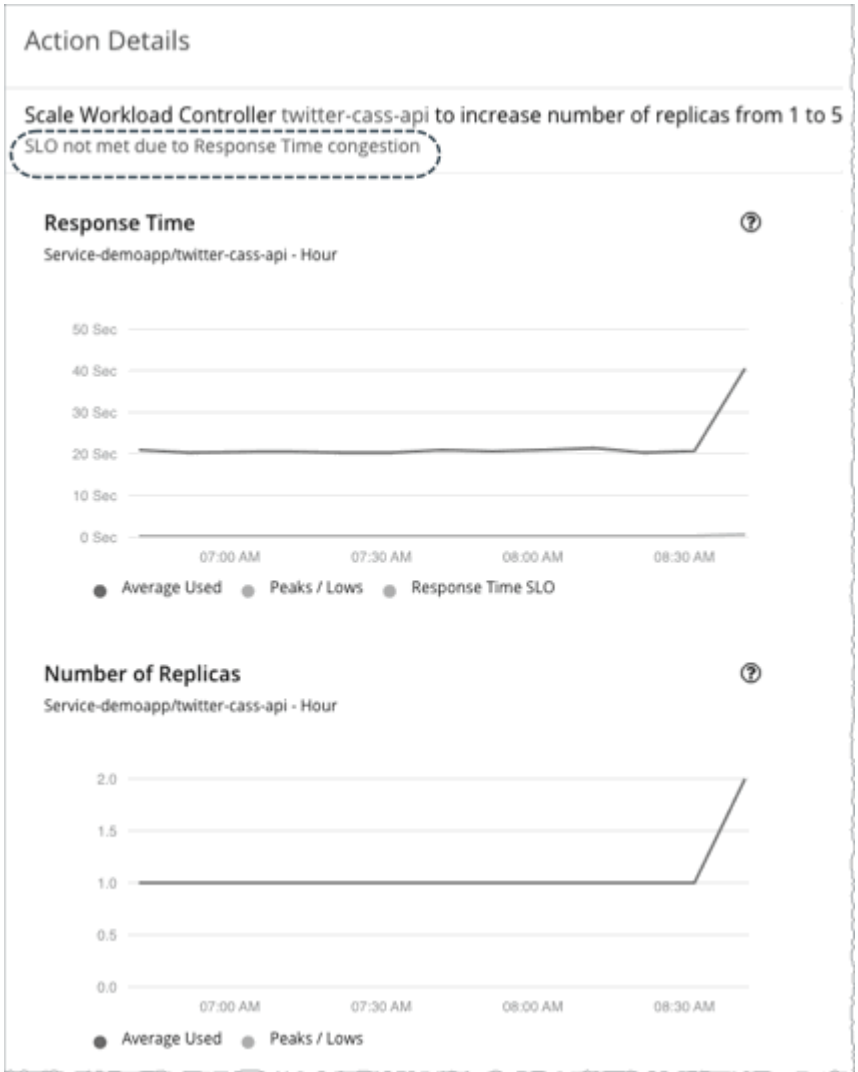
Action Details

Scale Workload Controller twitter-cass-api to increase number of replicas from 1 to 5
SLO not met due to Response Time congestion

Response Time
Service-demoapp/twitter-cass-api - Hour

50 Sec
40 Sec
30 Sec
20 Sec
10 Sec
0 Sec
07:00 AM
07:30 AM
08:00 AM
08:30 AM

Average Used Peaks / Lows Response Time SLO

Number of Replicas
Service-demoapp/twitter-cass-api - Hour

2.0
1.5
1.0
0.5
0.0
07:00 AM
07:30 AM
08:00 AM
08:30 AM

Average Used Peaks / Lows